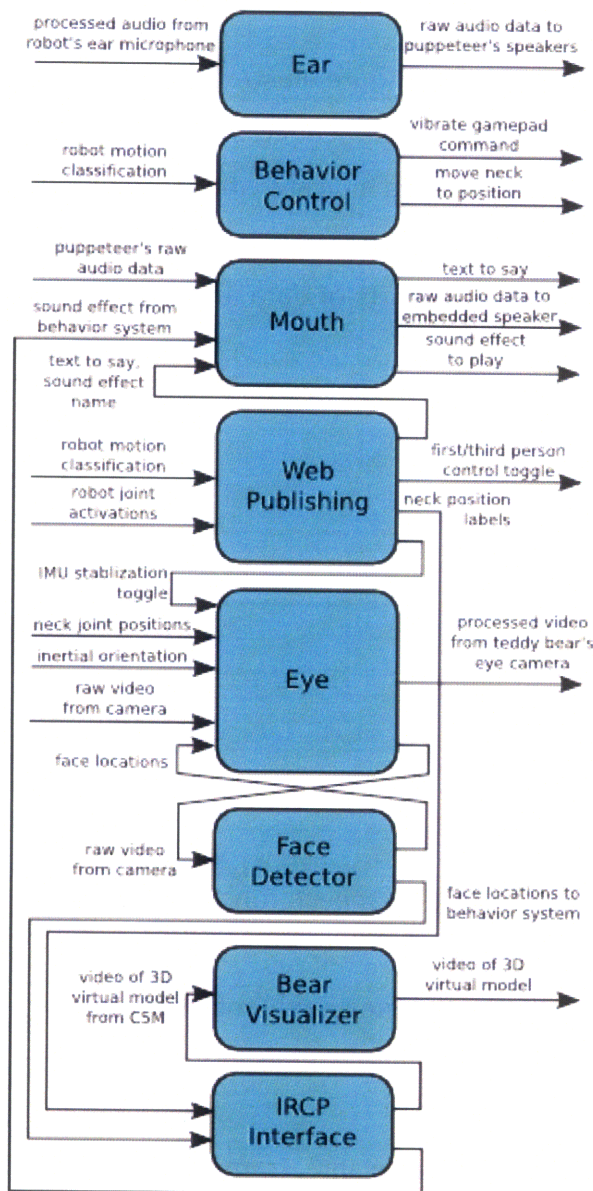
processed audio from robot's ear microphone

Ear

raw audio data to puppeteer's speakers

robot motion classification

Behavior Control

vibrate gamepad command

move neck to position

puppeteer's raw audio data

sound effect from behavior system

Mouth

text to say

raw audio data to embedded speaker

sound effect to play

text to say, sound effect name

robot motion classification

robot joint activations

Web Publishing

first/third person control toggle

neck position labels

IMU stablization toggle

neck joint positions

inertial orientation

raw video from camera

Eye

processed video from teddy bear's eye camera

face locations

raw video from camera

Face Detector

face locations to behavior system

video of 3D virtual model from CSM

Bear Visualizer

video of 3D virtual model

IRCP Interface